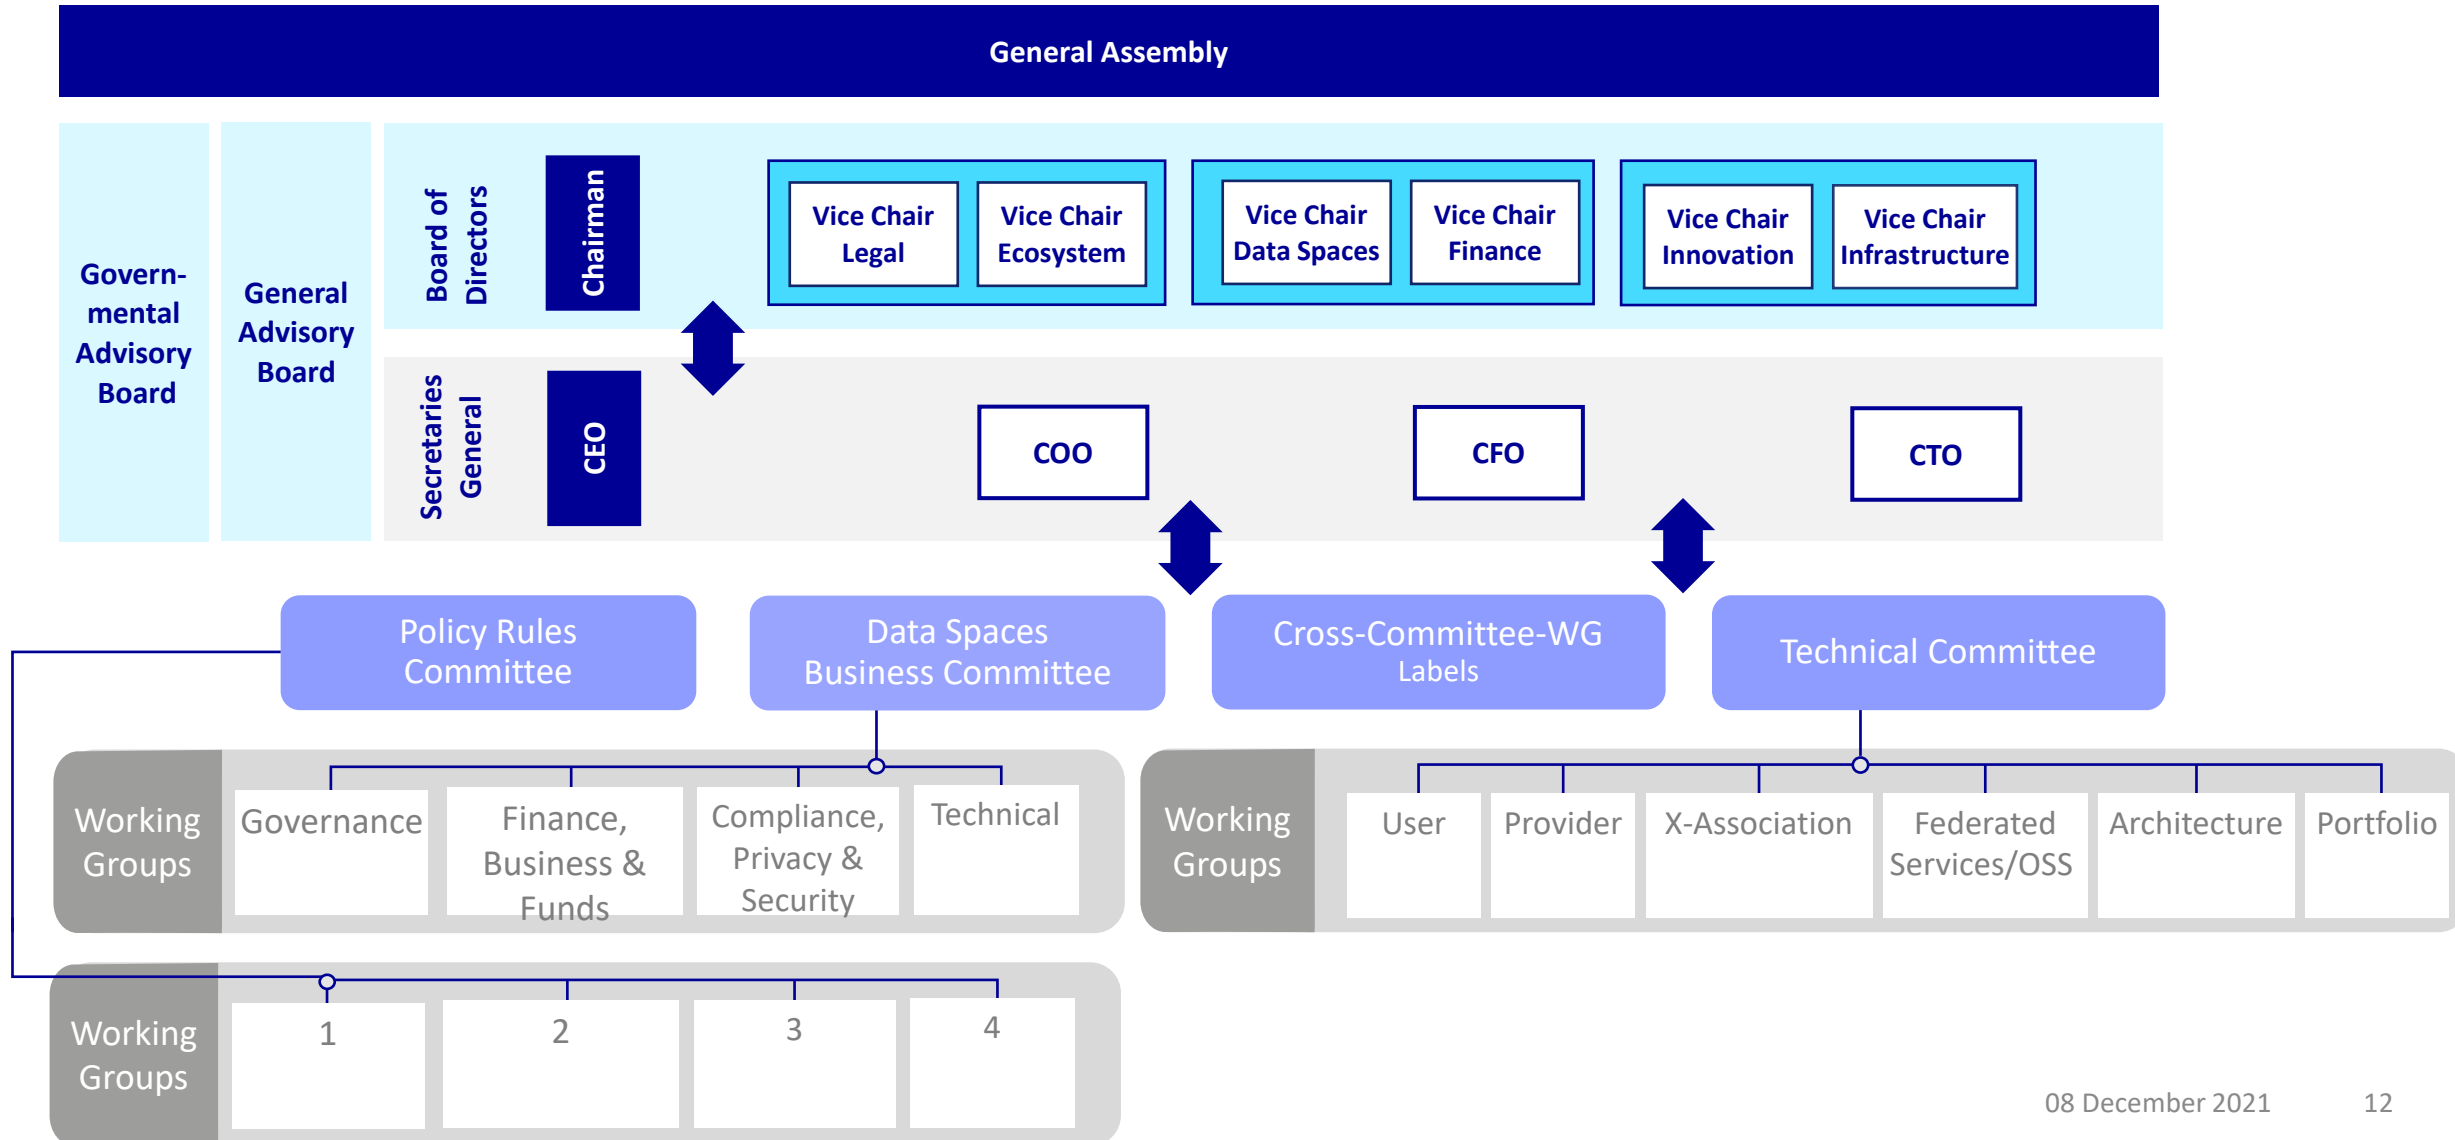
General Assembly

Govern-mental Advisory Board

General Advisory Board

Board of Directors

Chairman

Vice Chair Legal

Vice Chair Ecosystem

Vice Chair Data Spaces

Vice Chair Finance

Vice Chair Innovation

Vice Chair Infrastructure

Secretaries General

CEO

COO

CFO

CTO

Policy Rules Committee

Data Spaces Business Committee

Cross-Committee-WG Labels

Technical Committee

Working Groups

Governance

Finance, Business & Funds

Compliance, Privacy & Security

Technical

Working Groups

User

Provider

X-Association

Federated Services/OSS

Architecture

Portfolio

Working Groups

1

2

3

4

08 December 2021

12